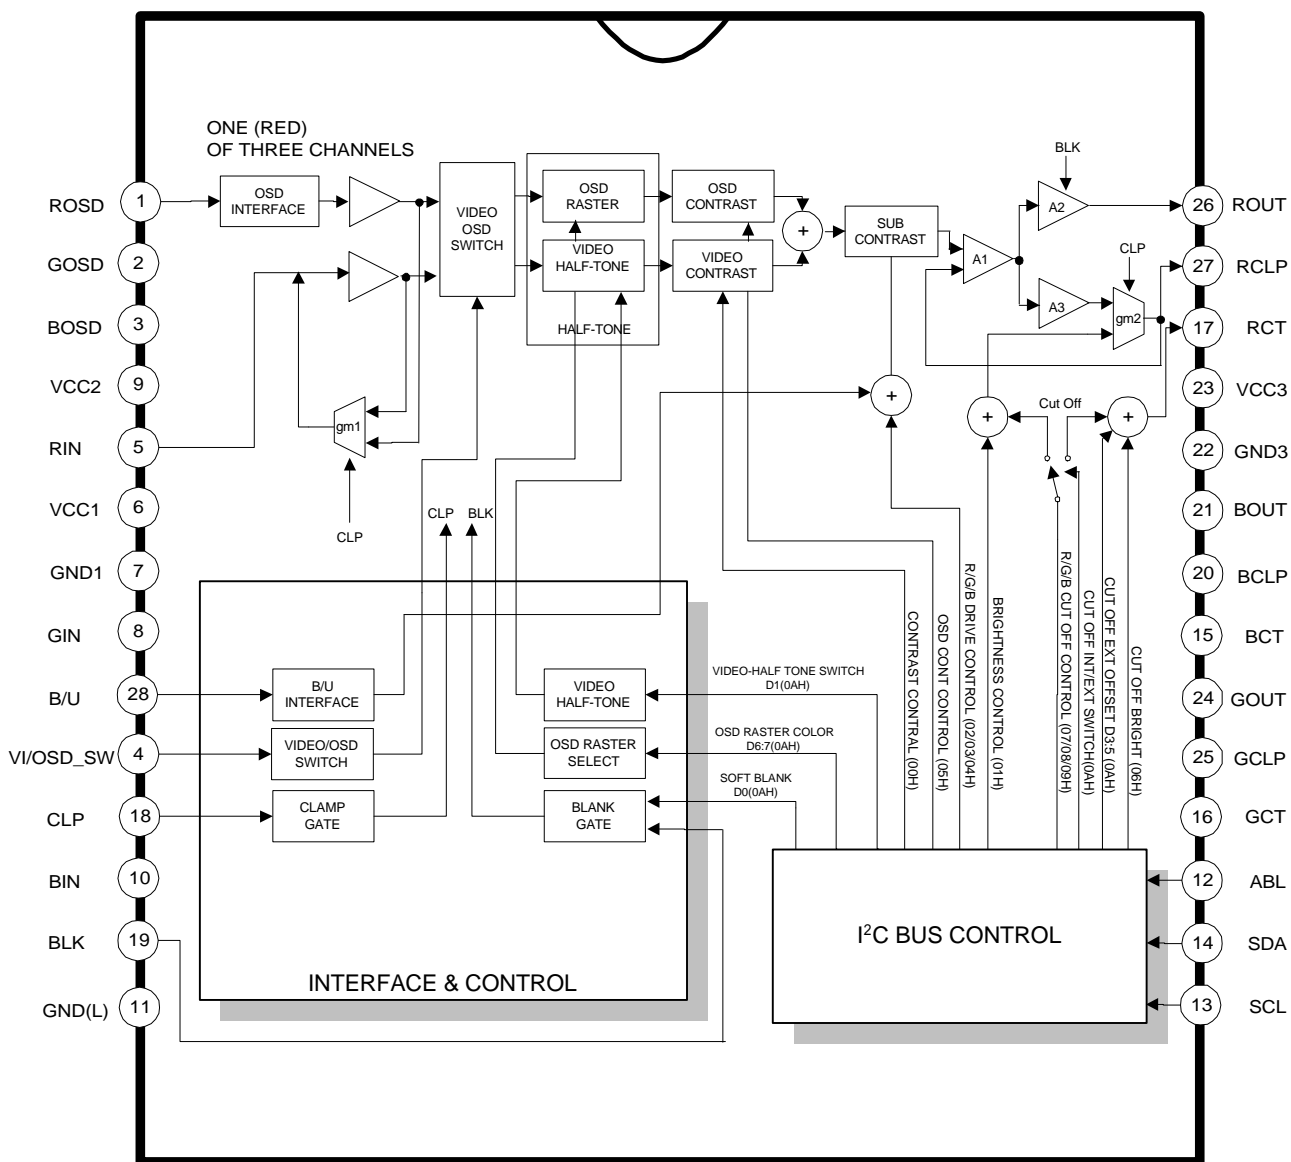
ONE (RED)
OF THREE CHANNELS

ROSD 1
GOSD 2
BOSD 3
VCC2 9
RIN 5
VCC1 6
GND1 7
GIN 8
B/U 28
VI/OSD_SW 4
CLP 18
BIN 10
BLK 19
GND(L) 11

OSD INTERFACE
VIDEO OSD SWITCH
OSD RASTER
VIDEO HALF-TONE
HALF-TONE
OSD CONTRAST
VIDEO CONTRAST
+
SUB CONTRAST
BLK
A2
A1
CLP
A3
gm2
gm1
CLP
+
+
Cut Off
+

CLP BLK

B/U INTERFACE
VIDEO/OSD SWITCH
CLAMP GATE
VIDEO HALF-TONE
OSD RASTER SELECT
BLANK GATE
INTERFACE & CONTROL

VIDEO-HALF TONE SWITCH D1(0AH)
OSD RASTER COLOR D6:7(0AH)
SOFT BLANK D0(0AH)

CONTRAST CONTRAL (00H)
OSD CONT CONTROL (05H)
R/G/B DRIVE CONTROL (02/03/04H)
BRIGHTNESS CONTROL (01H)
R/G/B CUT OFF CONTROL (07/08/09H)
CUT OFF INT/EXT SWITCH(0AH)
CUT OFF EXT OFFSET D3:5 (0AH)
CUT OFF BRIGHT (06H)

I$^2$C BUS CONTROL

26 ROUT
27 RCLP
17 RCT
23 VCC3
22 GND3
21 BOUT
20 BCLP
15 BCT
24 GOUT
25 GCLP
16 GCT
12 ABL
14 SDA
13 SCL